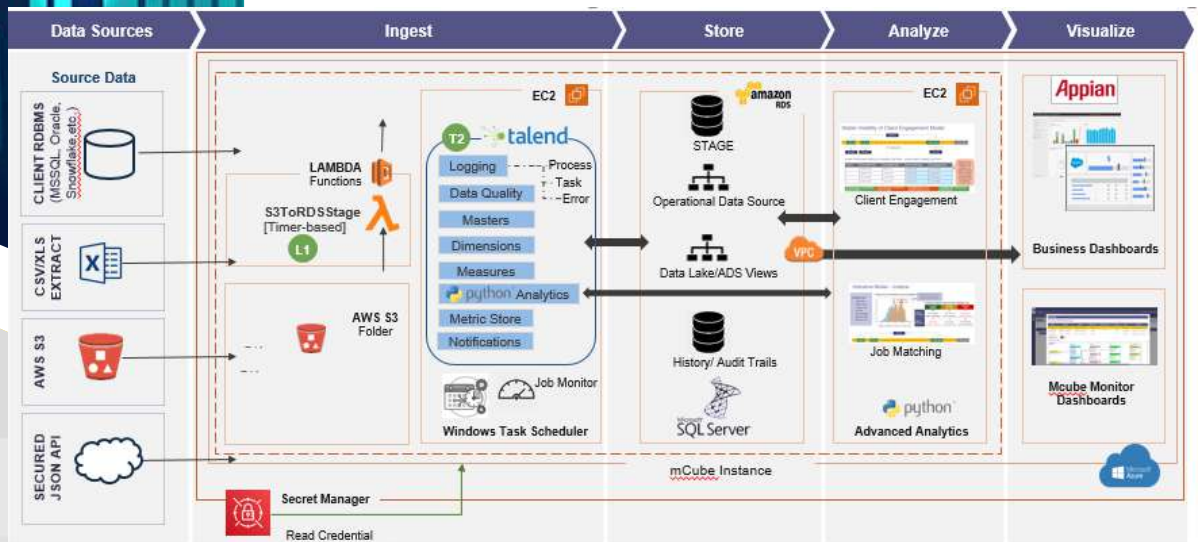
Data Sources
Ingest
Store
Analyze
Visualize

Source Data

CLIENT RDBMS (MSSQL, Oracle, Snowflake,etc.)

CSV/XLS EXTRACT

AWS S3

SECURED JSON API

LAMBDA Functions

S3ToRDSStage [Timer-based]

L1

AWS S3 Folder

EC2

T2 talend

Logging
Process
Task
Data Quality
Error
Masters
Dimensions
Measures
python Analytics
Metric Store
Notifications

Job Monitor

Windows Task Scheduler

amazon RDS

STAGE

Operational Data Source

Data Lake/ADS Views

History/ Audit Trails

SQL Server

EC2

Client Engagement

VPC

Job Matching

python

Advanced Analytics

Appian

Business Dashboards

Mcube Monitor Dashboards

mCube Instance

Microsoft Azure

Secret Manager

Read Credential